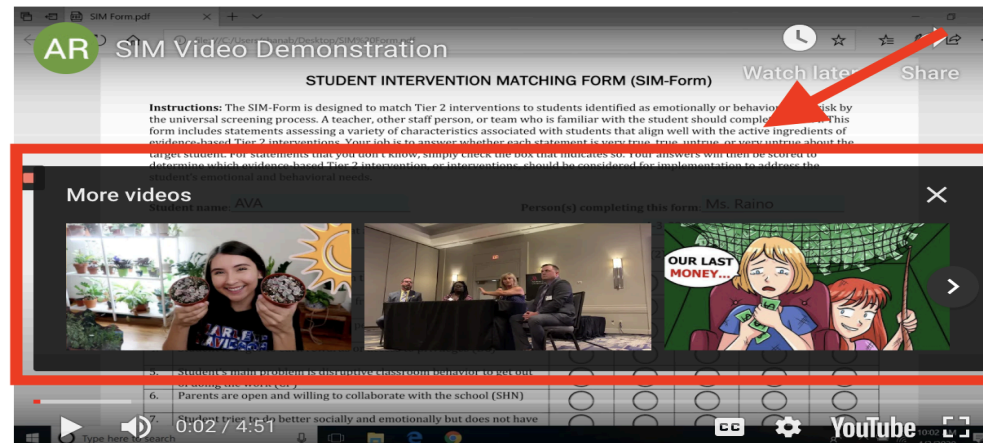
SIM Form.pdf

AR SIM Video Demonstration

Watch later Share

STUDENT INTERVENTION MATCHING FORM (SIM-Form)

Instructions: The SIM-Form is designed to match Tier 2 interventions to students identified as emotionally or behaviorally at-risk by the universal screening process. A teacher, other staff person, or team who is familiar with the student should complete it. This form includes statements assessing a variety of characteristics associated with students that align well with the active ingredients of evidence-based Tier 2 interventions. Your job is to answer whether each statement is very true, true, untrue, or very untrue about the target student. For statements that you don't know, simply check the box that indicates so. Your answers will then be scored to determine which evidence-based Tier 2 intervention, or interventions, should be considered for implementation to address the student's emotional and behavioral needs.

Student name: AVA Person(s) completing this form: Ms. Raino

More videos

OUR LAST MONEY...

5. Student's main problem is disruptive classroom behavior to get out of doing the work (CP)

6. Parents are open and willing to collaborate with the school (SHN)

7. Student tries to do better socially and emotionally but does not have

0:02 / 4:51

CC

YouTube

Type here to search